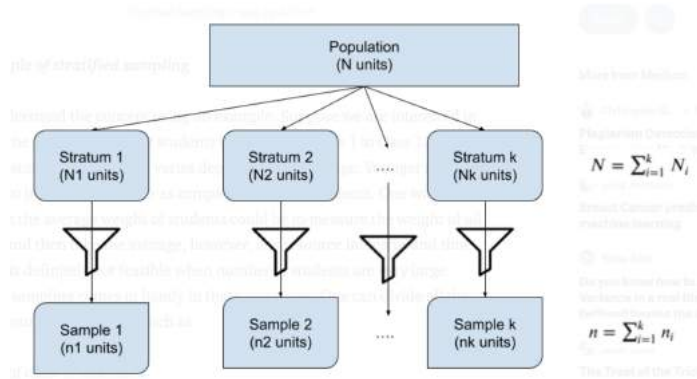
Population
(N units)

Stratum 1
(N1 units)

Stratum 2
(N2 units)

Stratum k
(Nk units)

$N = \sum_{i=1}^{k} N_i$

Sample 1
(n1 units)

Sample 2
(n2 units)

....

Sample k
(nk units)

$n = \sum_{i=1}^{k} n_i$